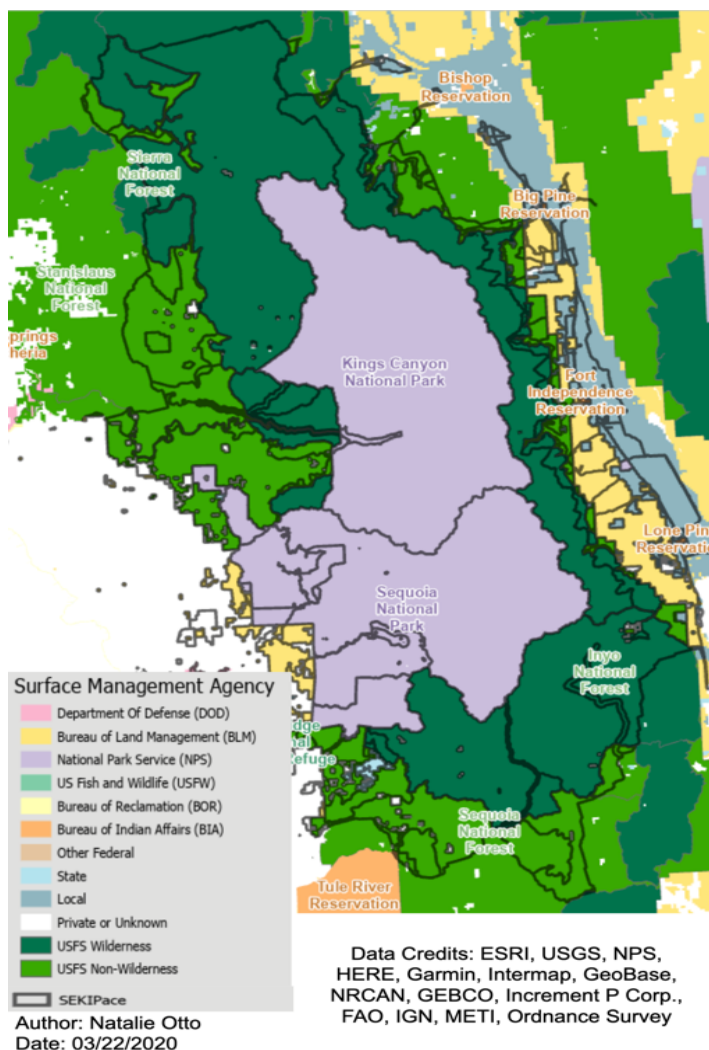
Bishop Reservation

Sierra National Forest

Big Pine Reservation

Stanislaus National Forest

prings heria

Kings Canyon National Park

Fort Independence Reservation

Lone Pin Reservation

Sequoia National Park

Inyo National Forest

dge al efuge

Sequoia National Forest

Tule River Reservation

Surface Management Agency
Department Of Defense (DOD)
Bureau of Land Management (BLM)
National Park Service (NPS)
US Fish and Wildlife (USFW)
Bureau of Reclamation (BOR)
Bureau of Indian Affairs (BIA)
Other Federal
State
Local
Private or Unknown
USFS Wilderness
USFS Non-Wilderness
SEKIPace

Author: Natalie Otto
Date: 03/22/2020

Data Credits: ESRI, USGS, NPS, HERE, Garmin, Intermap, GeoBase, NRCAN, GEBCO, Increment P Corp., FAO, IGN, METI, Ordnance Survey